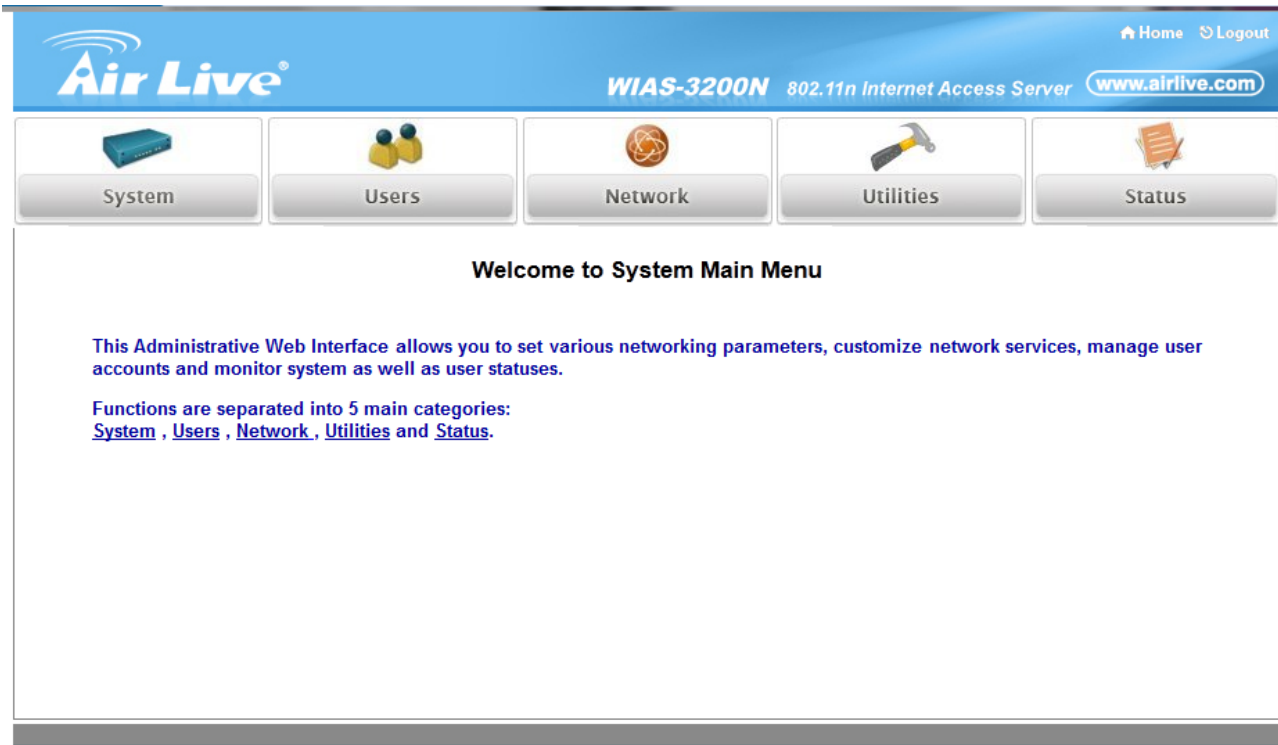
Air Live®

Home Logout

WIAS-3200N 802.11n Internet Access Server www.airlive.com

System Users Network Utilities Status

Welcome to System Main Menu

This Administrative Web Interface allows you to set various networking parameters, customize network services, manage user accounts and monitor system as well as user statuses.

Functions are separated into 5 main categories:
System , Users , Network , Utilities and Status.